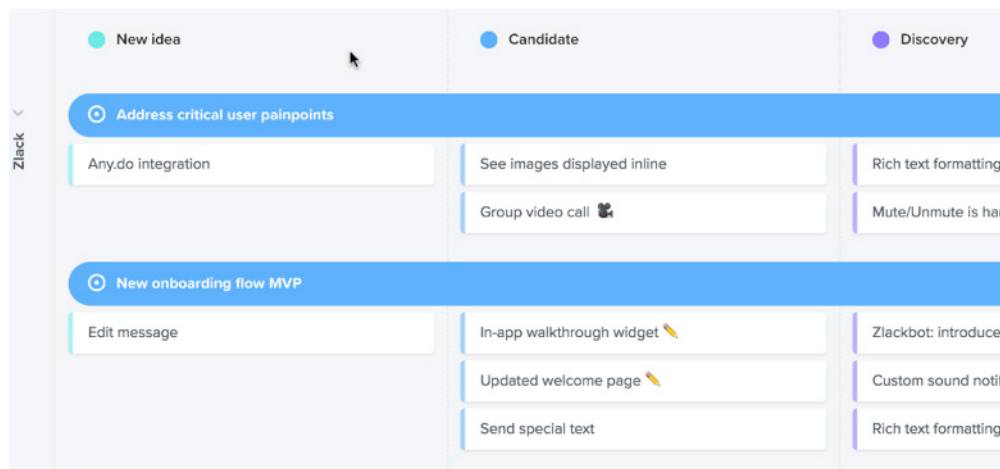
Zlack

New idea

Candidate

Discovery

Address critical user painpoints

Any.do integration

See images displayed inline

Group video call 🎥

Rich text formatting

Mute/Unmute is ha

New onboarding flow MVP

Edit message

In-app walkthrough widget ✏️

Updated welcome page ✏️

Send special text

Zlackbot: introduce

Custom sound noti

Rich text formatting